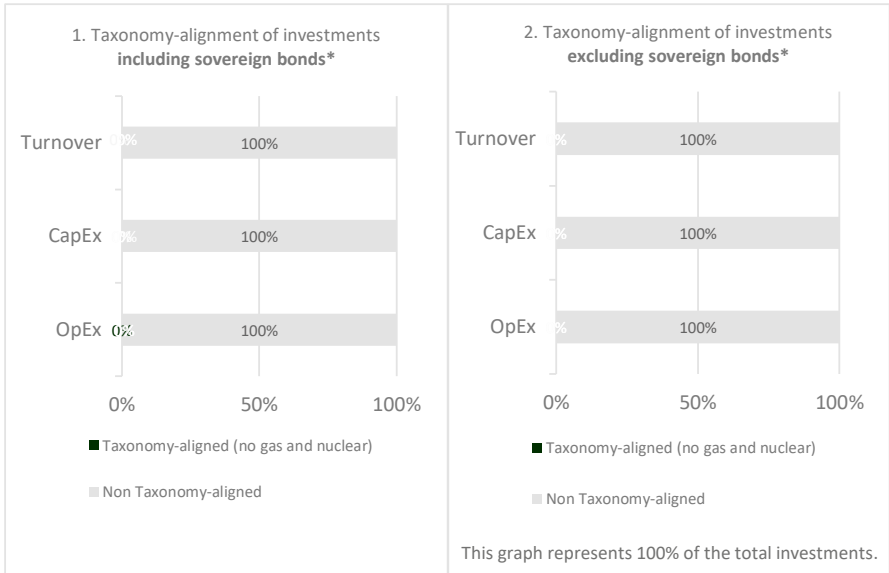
1. Taxonomy-alignment of investments **including sovereign bonds***

Turnover 0% 100%

CapEx 0% 100%

OpEx 0% 100%

0% 50% 100%

Taxonomy-aligned (no gas and nuclear)

Non Taxonomy-aligned

2. Taxonomy-alignment of investments **excluding sovereign bonds***

Turnover % 100%

CapEx % 100%

OpEx % 100%

0% 50% 100%

Taxonomy-aligned (no gas and nuclear)

Non Taxonomy-aligned

This graph represents 100% of the total investments.